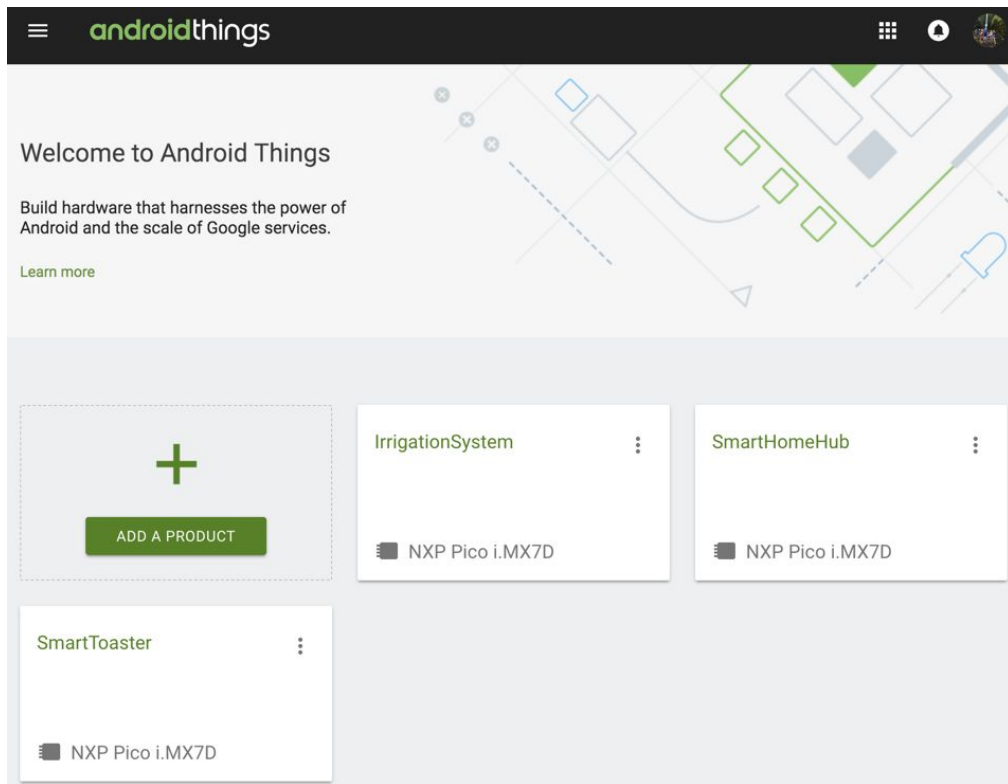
androidthings

Welcome to Android Things

Build hardware that harnesses the power of Android and the scale of Google services.

Learn more

+

ADD A PRODUCT

IrrigationSystem

NXP Pico i.MX7D

SmartHomeHub

NXP Pico i.MX7D

SmartToaster

NXP Pico i.MX7D